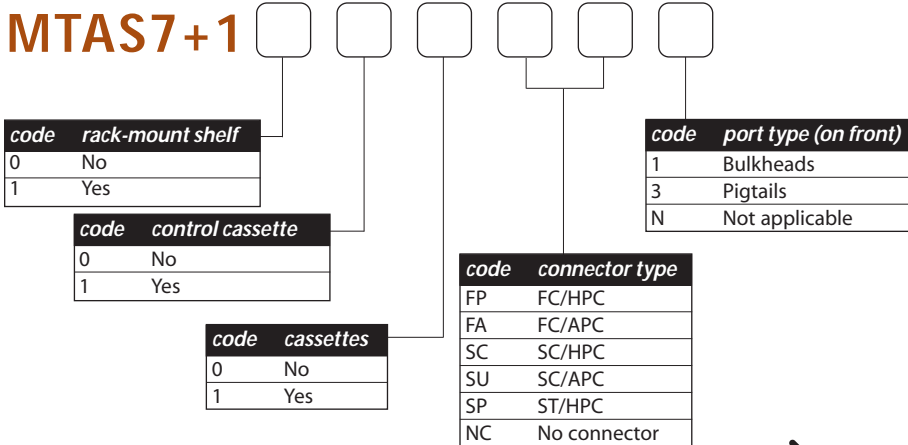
MTAS7+1

| code | rack-mount shelf |
|---|---|
| 0 | No |
| 1 | Yes |

| code | control cassette |
|---|---|
| 0 | No |
| 1 | Yes |

| code | cassettes |
|---|---|
| 0 | No |
| 1 | Yes |

| code | connector type |
|---|---|
| FP | FC/HPC |
| FA | FC/APC |
| SC | SC/HPC |
| SU | SC/APC |
| SP | ST/HPC |
| NC | No connector |

| code | port type (on front) |
|---|---|
| 1 | Bulkheads |
| 3 | Pigtails |
| N | Not applicable |